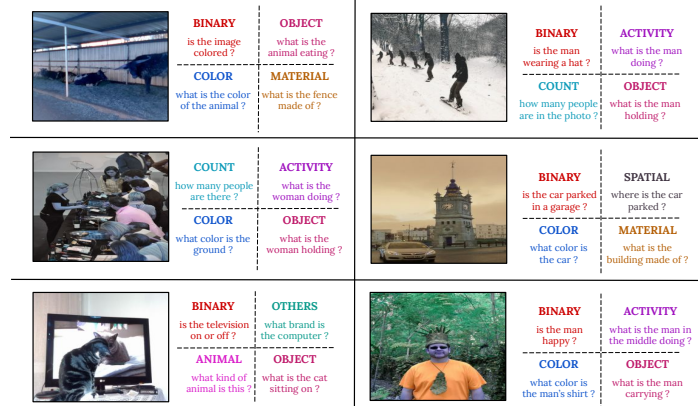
BINARY
is the image colored ?

OBJECT
what is the animal eating ?

COLOR
what is the color of the animal ?

MATERIAL
what is the fence made of ?

BINARY
is the man wearing a hat ?

ACTIVITY
what is the man doing ?

COUNT
how many people are in the photo ?

OBJECT
what is the man holding ?

COUNT
how many people are there ?

ACTIVITY
what is the woman doing ?

COLOR
what color is the ground ?

OBJECT
what is the woman holding ?

BINARY
is the car parked in a garage ?

SPATIAL
where is the car parked ?

COLOR
what color is the car ?

MATERIAL
what is the building made of ?

BINARY
is the television on or off ?

OTHERS
what brand is the computer ?

ANIMAL
what kind of animal is this ?

OBJECT
what is the cat sitting on ?

BINARY
is the man happy ?

ACTIVITY
what is the man in the middle doing ?

COLOR
what color is the man's shirt ?

OBJECT
what is the man carrying ?